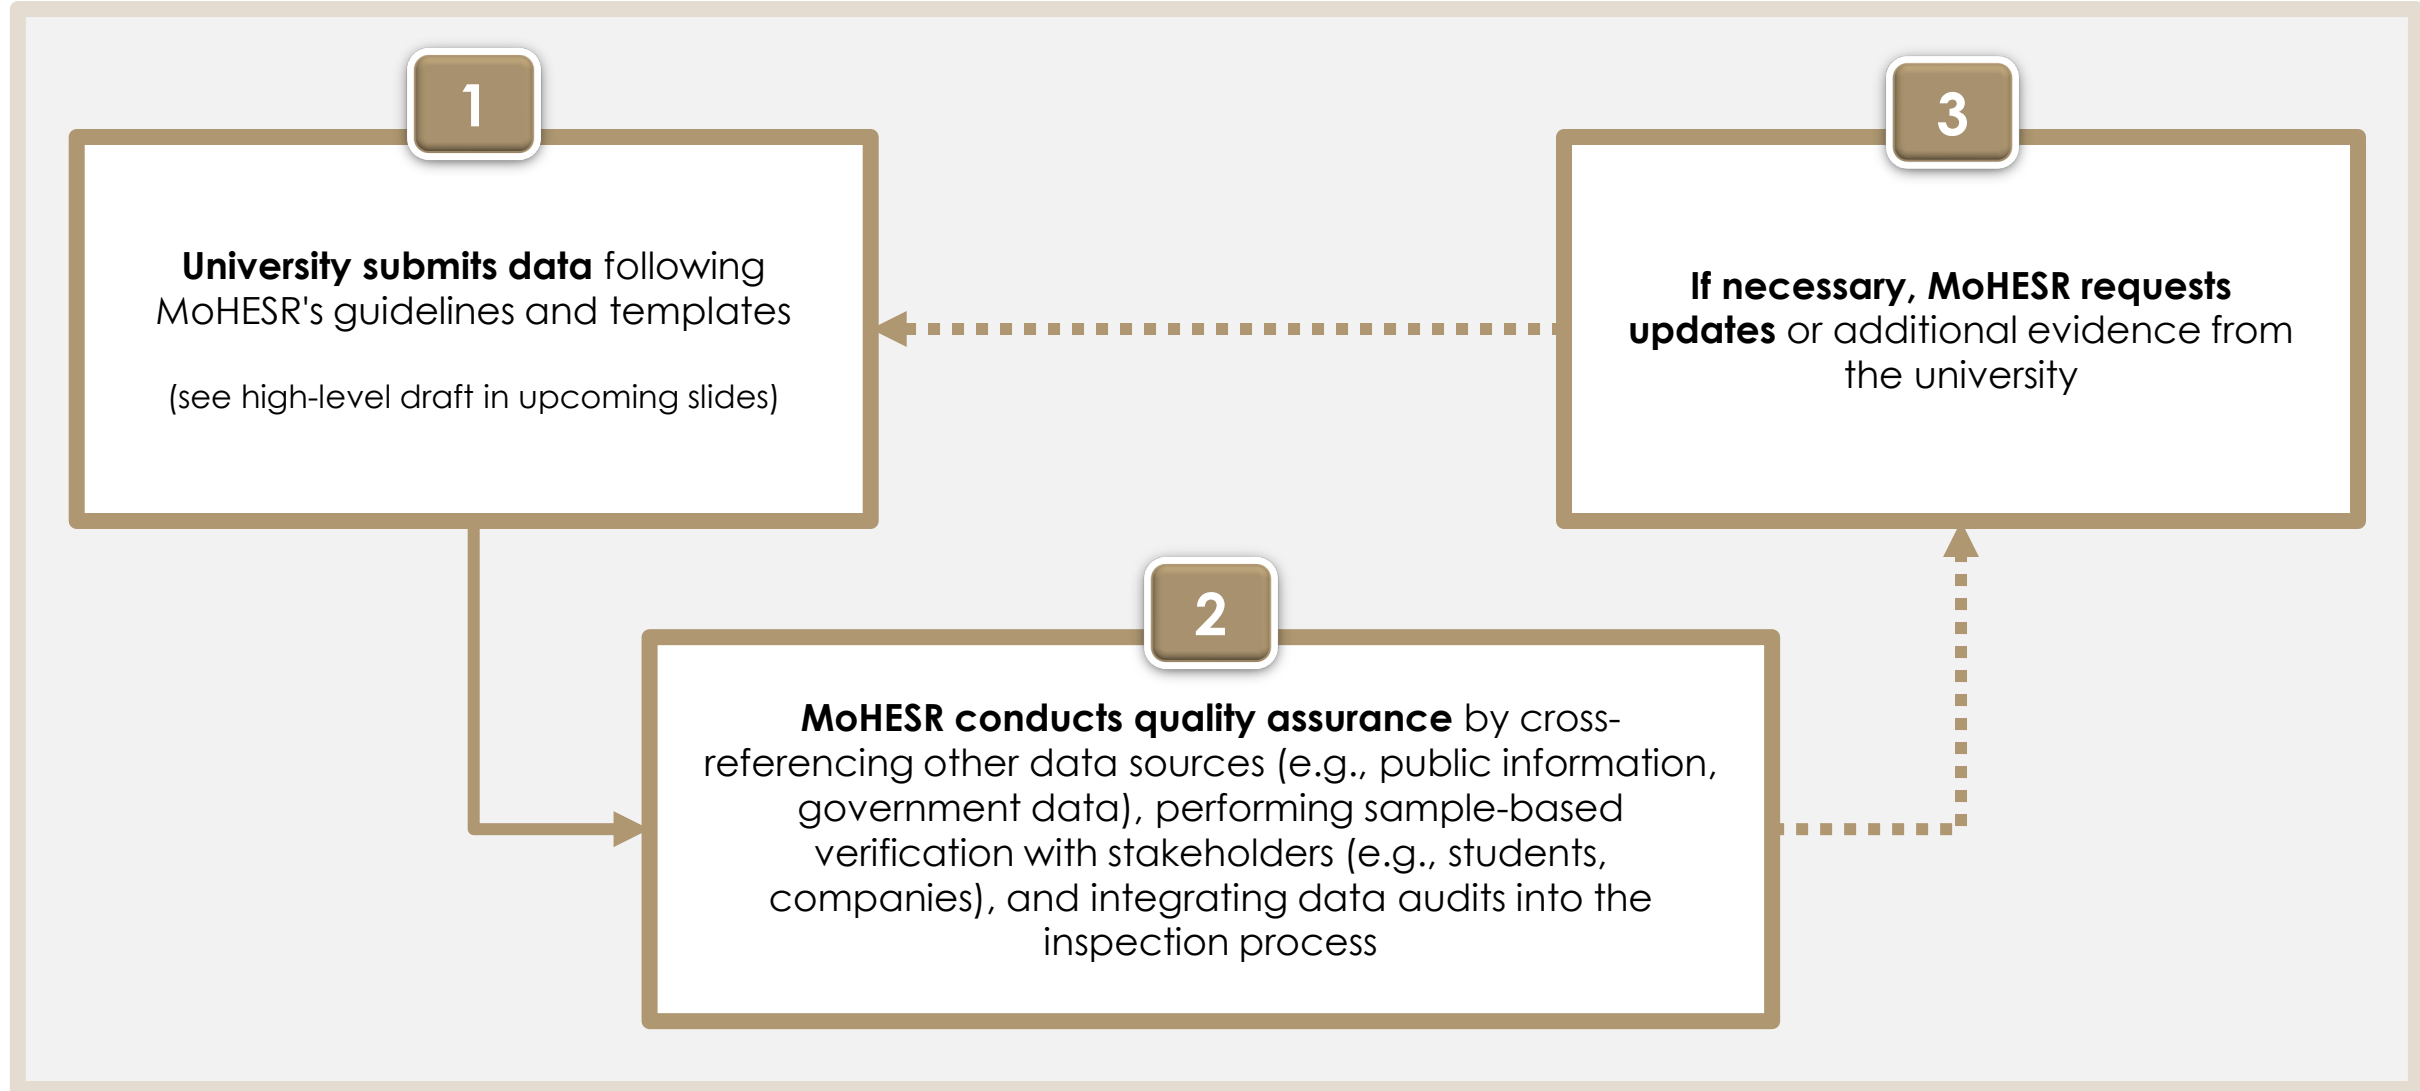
1

**University submits data** following MoHESR's guidelines and templates

(see high-level draft in upcoming slides)

2

**MoHESR conducts quality assurance** by cross-referencing other data sources (e.g., public information, government data), performing sample-based verification with stakeholders (e.g., students, companies), and integrating data audits into the inspection process

3

**If necessary, MoHESR requests updates** or additional evidence from the university